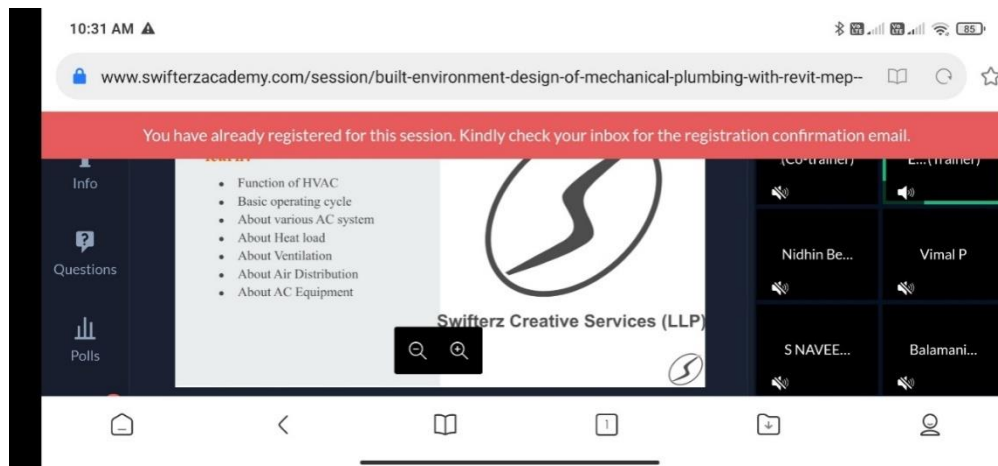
10:31 AM

85

www.swifterzacademy.com/session/built-environment-design-of-mechanical-plumbing-with-revit-mep--

You have already registered for this session. Kindly check your inbox for the registration confirmation email.

Info

Questions

Polls

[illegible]

- Function of HVAC
- Basic operating cycle
- About various AC system
- About Heat load
- About Ventilation
- About Air Distribution
- About AC Equipment

Swifterz Creative Services (LLP)

(Co-trainer)

E...(Trainer)

Nidhin Be...

Vimal P

S NAVEE...

Balamani...

1